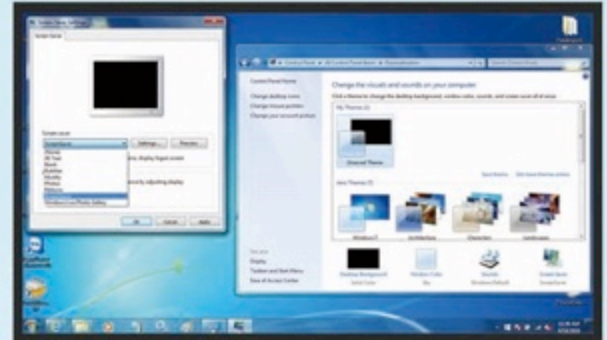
Change the visuals and sounds on your computer

My Themes (1)

Unsaved Theme

Aero Themes (7)

Windows 7

Control Panel Home

Change desktop icons

Change mouse pointers

Change your account picture

See also

Display

Taskbar and Start Menu

Ease of Access Center

Desktop Background

Window Color

Sounds

Screen Saver

Screen saver

Settings...

Preview

OK

Cancel

Apply